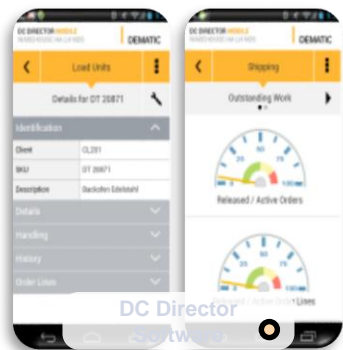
DC DIRECTOR MOBILE
WAREHOUSE ON THE GO
DEMATIC

Load Units

Details for OT 20871

Identification

| Client | CL201 |
|---|---|
| SKU | OT 20871 |
| Description | Backofen Edelstahl |

Details

Handling

History

Order Lines

DC DIRECTOR MOBILE
WAREHOUSE ON THE GO
DEMATIC

Shipping

Outstanding Work

20
40
60
80
0
100

Released / Active Orders

20
40
60
80
0
100

Released / Active Order Lines

DC Director
Software